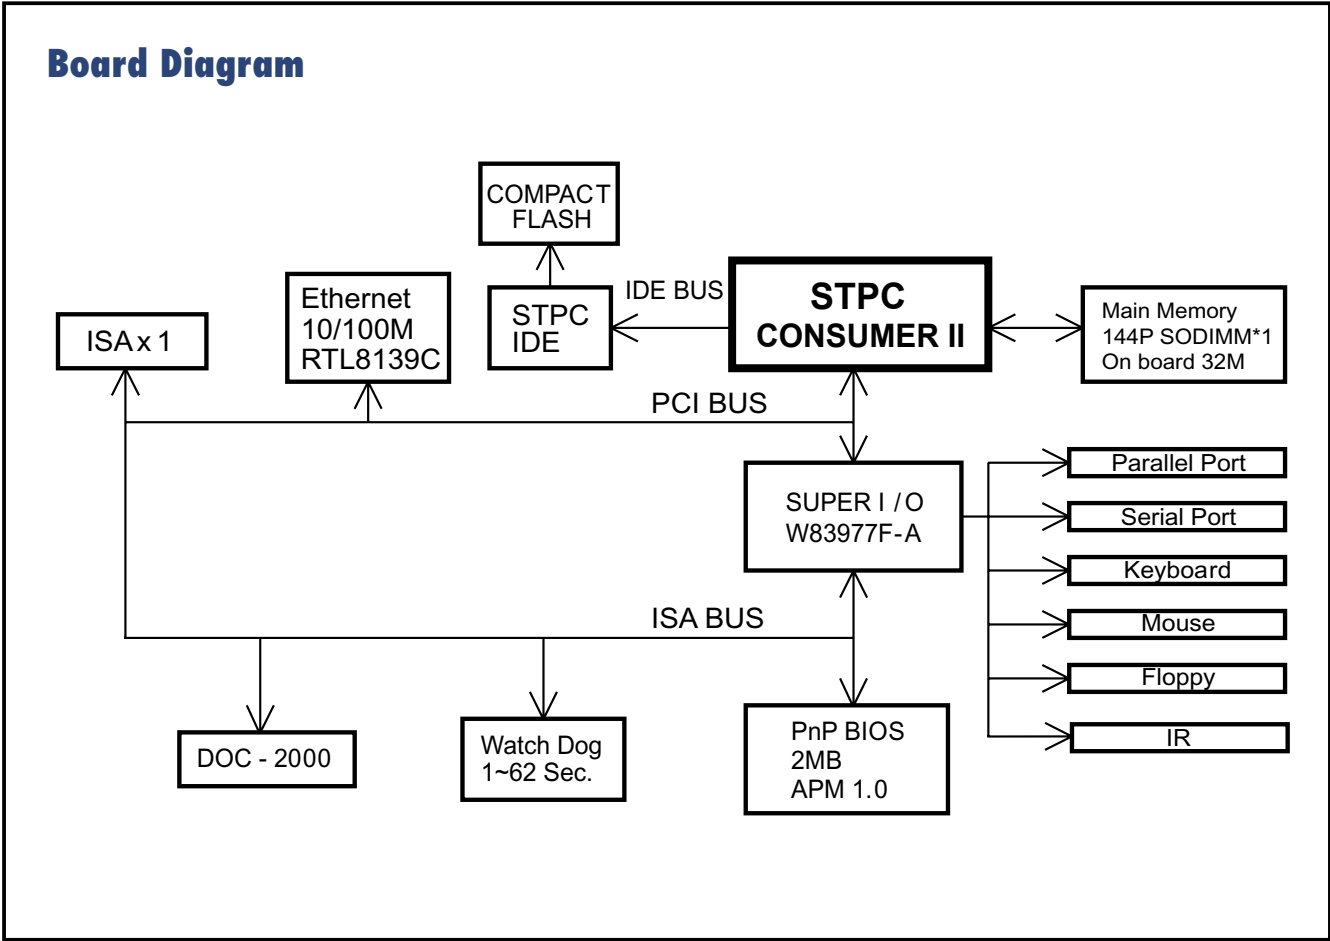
Board Diagram

COMPACT FLASH

STPC IDE

IDE BUS

STPC CONSUMER II

Main Memory 144P SODIMM*1 On board 32M

ISA x 1

Ethernet 10/100M RTL8139C

PCI BUS

SUPER I / O W83977F-A

Parallel Port

Serial Port

Keyboard

Mouse

Floppy

IR

ISA BUS

DOC - 2000

Watch Dog 1~62 Sec.

PnP BIOS 2MB APM 1.0